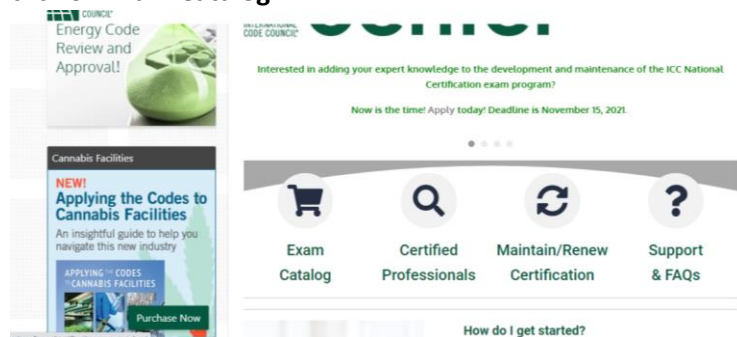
COUNCIL
Energy Code Review and Approval!

INTERNATIONAL CODE COUNCIL

Interested in adding your expert knowledge to the development and maintenance of the ICC National Certification exam program?

Now is the time! Apply today! Deadline is November 15, 2021.

Cannabis Facilities

NEW!
Applying the Codes to Cannabis Facilities
An insightful guide to help you navigate this new industry

APPLYING THE CODES TO CANNABIS FACILITIES

Purchase Now

Exam Catalog

Certified Professionals

Maintain/Renew Certification

Support & FAQs

How do I get started?